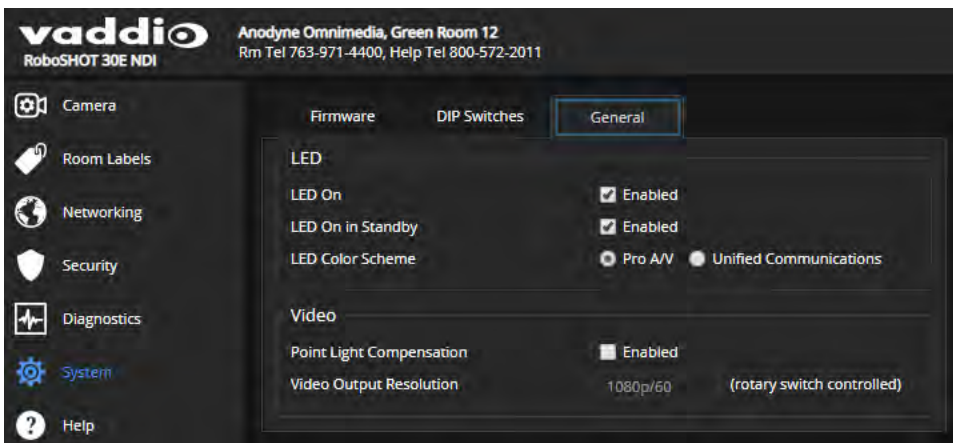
vaddio
RoboSHOT 30E NDI

Anodyne Omnimedia, Green Room 12
Rm Tel 763-971-4400, Help Tel 800-572-2011

Camera
Room Labels
Networking
Security
Diagnostics
System
Help

Firmware
DIP Switches
General

LED
LED On
Enabled
LED On in Standby
Enabled
LED Color Scheme
Pro A/V
Unified Communications

Video
Point Light Compensation
Enabled
Video Output Resolution
1080p/60
(rotary switch controlled)